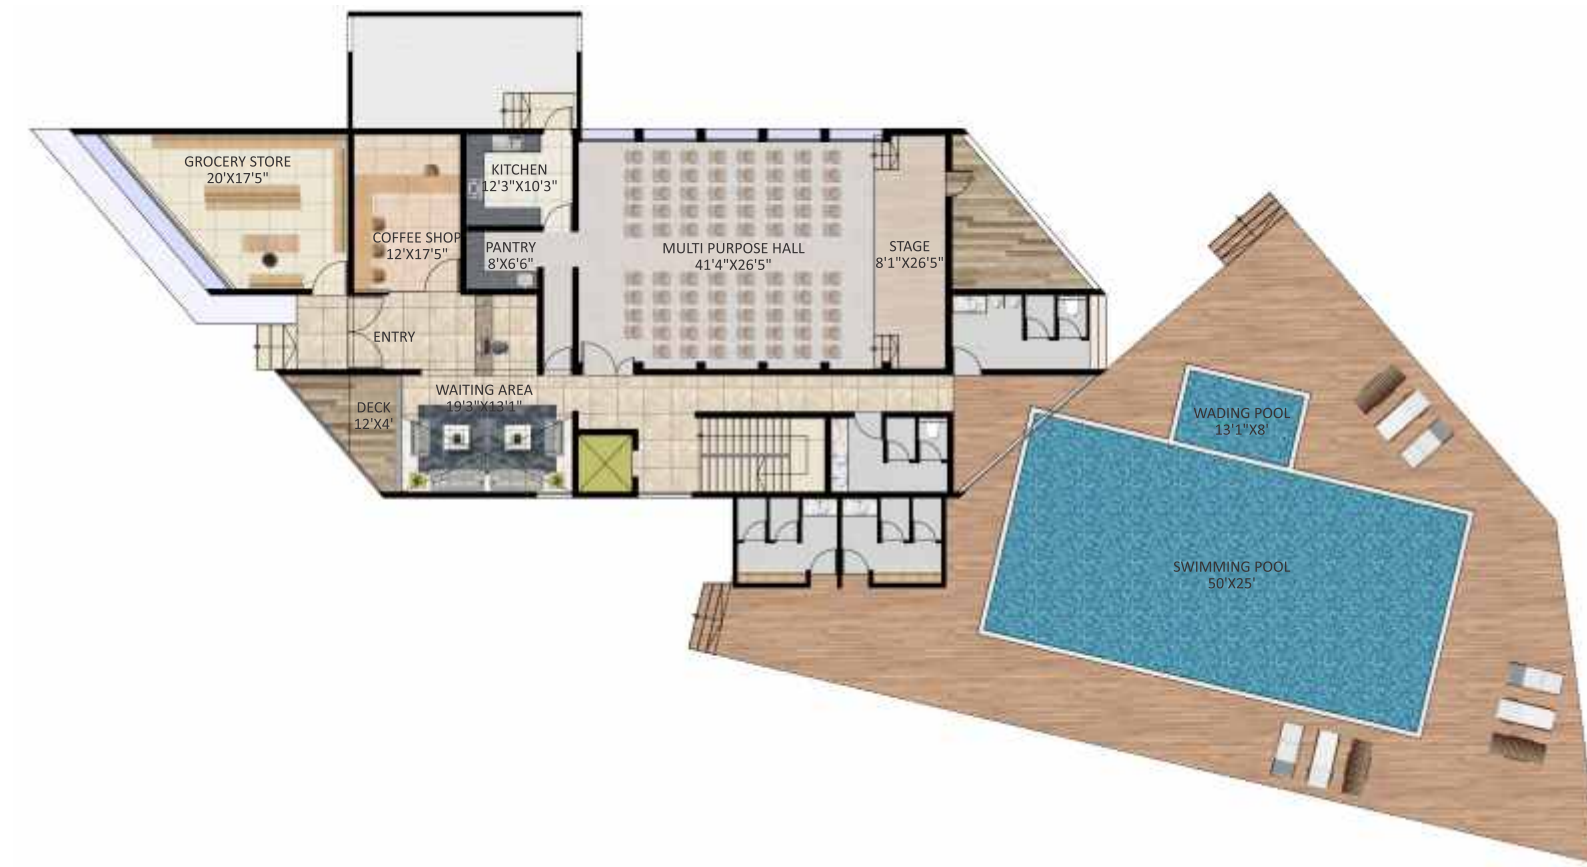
GROCERY STORE
20'X17'5"

COFFEE SHOP
12'X17'5"

KITCHEN
12'3"X10'3"

PANTRY
8'X6'6"

MULTI PURPOSE HALL
41'4"X26'5"

STAGE
8'1"X26'5"

ENTRY

WAITING AREA
19'3"X13'1"

DECK
12'X4'

WADING POOL
13'1"X8'

SWIMMING POOL
50'X25'